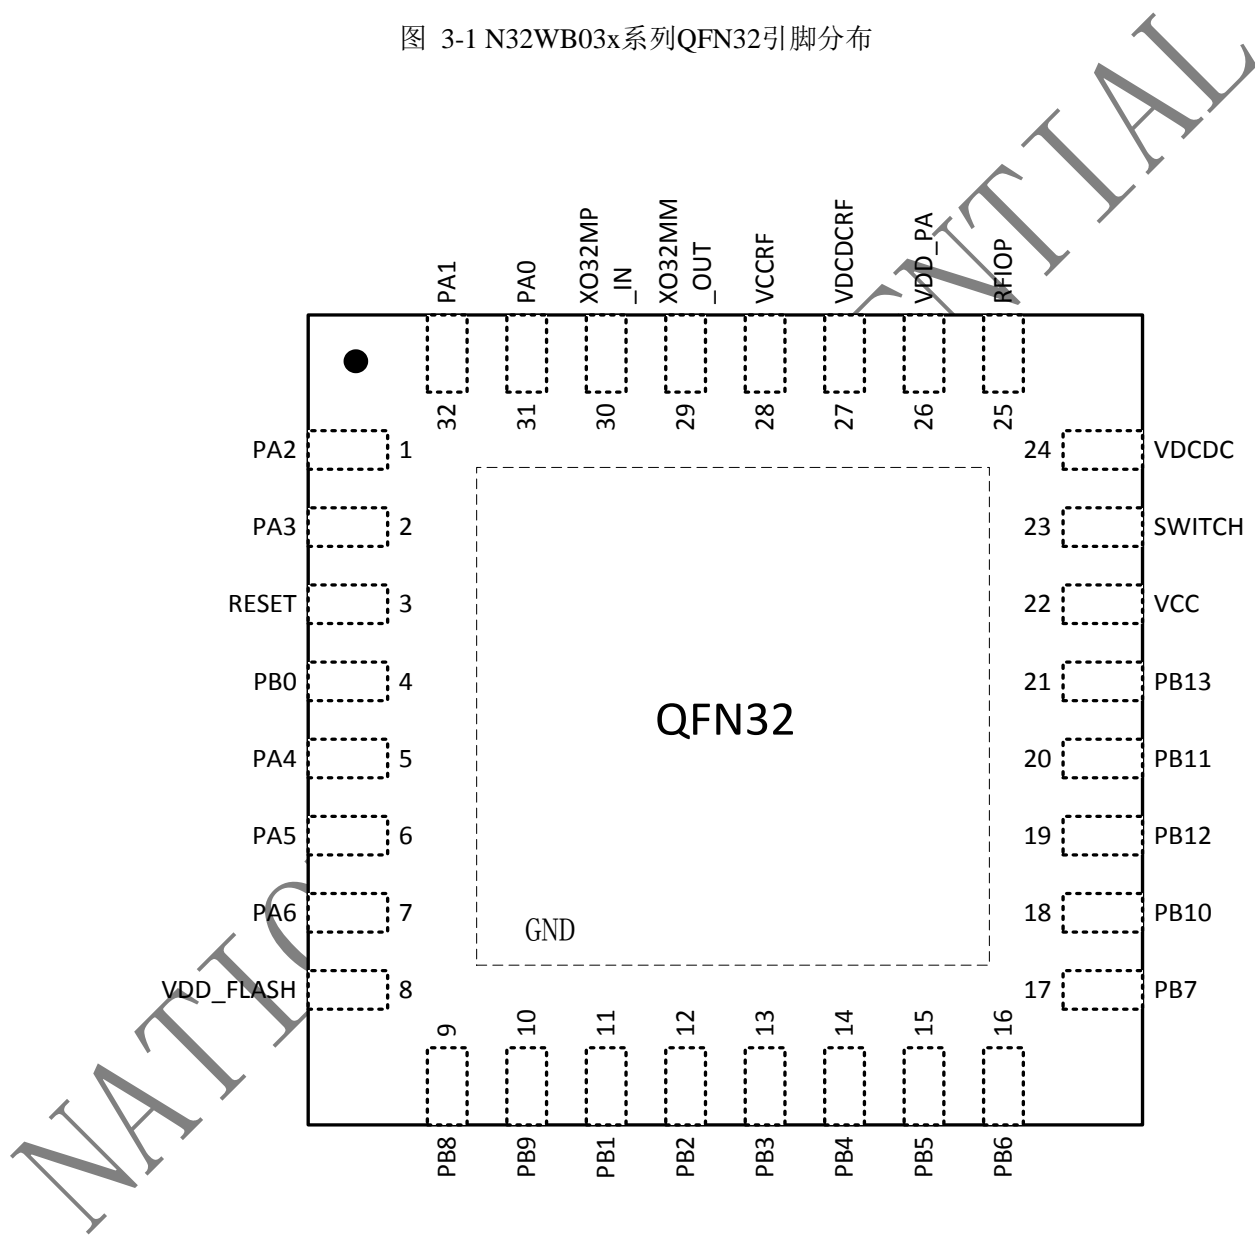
图 3-1 N32WB03x系列QFN32引脚分布

PA1 PA0 XO32MP _IN XO32MM _OUT VCCRF VDCDCRF VDD_PA RFIOP

32 31 30 29 28 27 26 25

PA2 1
PA3 2
RESET 3
PB0 4
PA4 5
PA5 6
PA6 7
VDD_FLASH 8

24 VDCDC
23 SWITCH
22 VCC
21 PB13
20 PB11
19 PB12
18 PB10
17 PB7

QFN32

GND

9 10 11 12 13 14 15 16

PB8 PB9 PB1 PB2 PB3 PB4 PB5 PB6

NATIONS CONFIDENTIAL